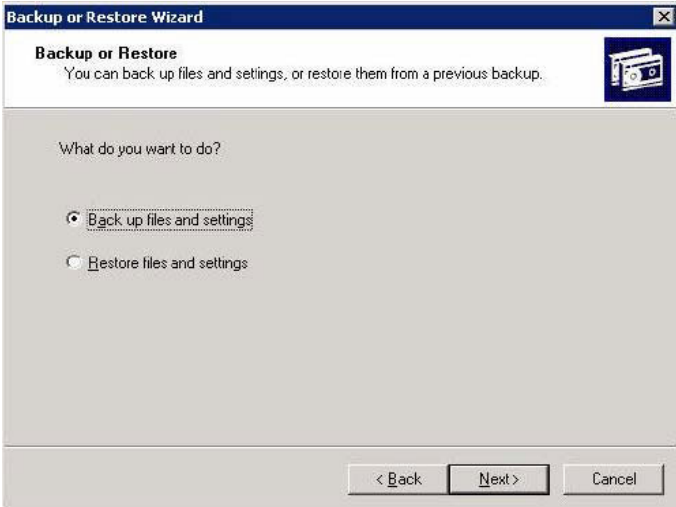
Backup or Restore Wizard

Backup or Restore
You can back up files and settings, or restore them from a previous backup.

What do you want to do?

Back up files and settings

Restore files and settings

< Back

Next >

Cancel